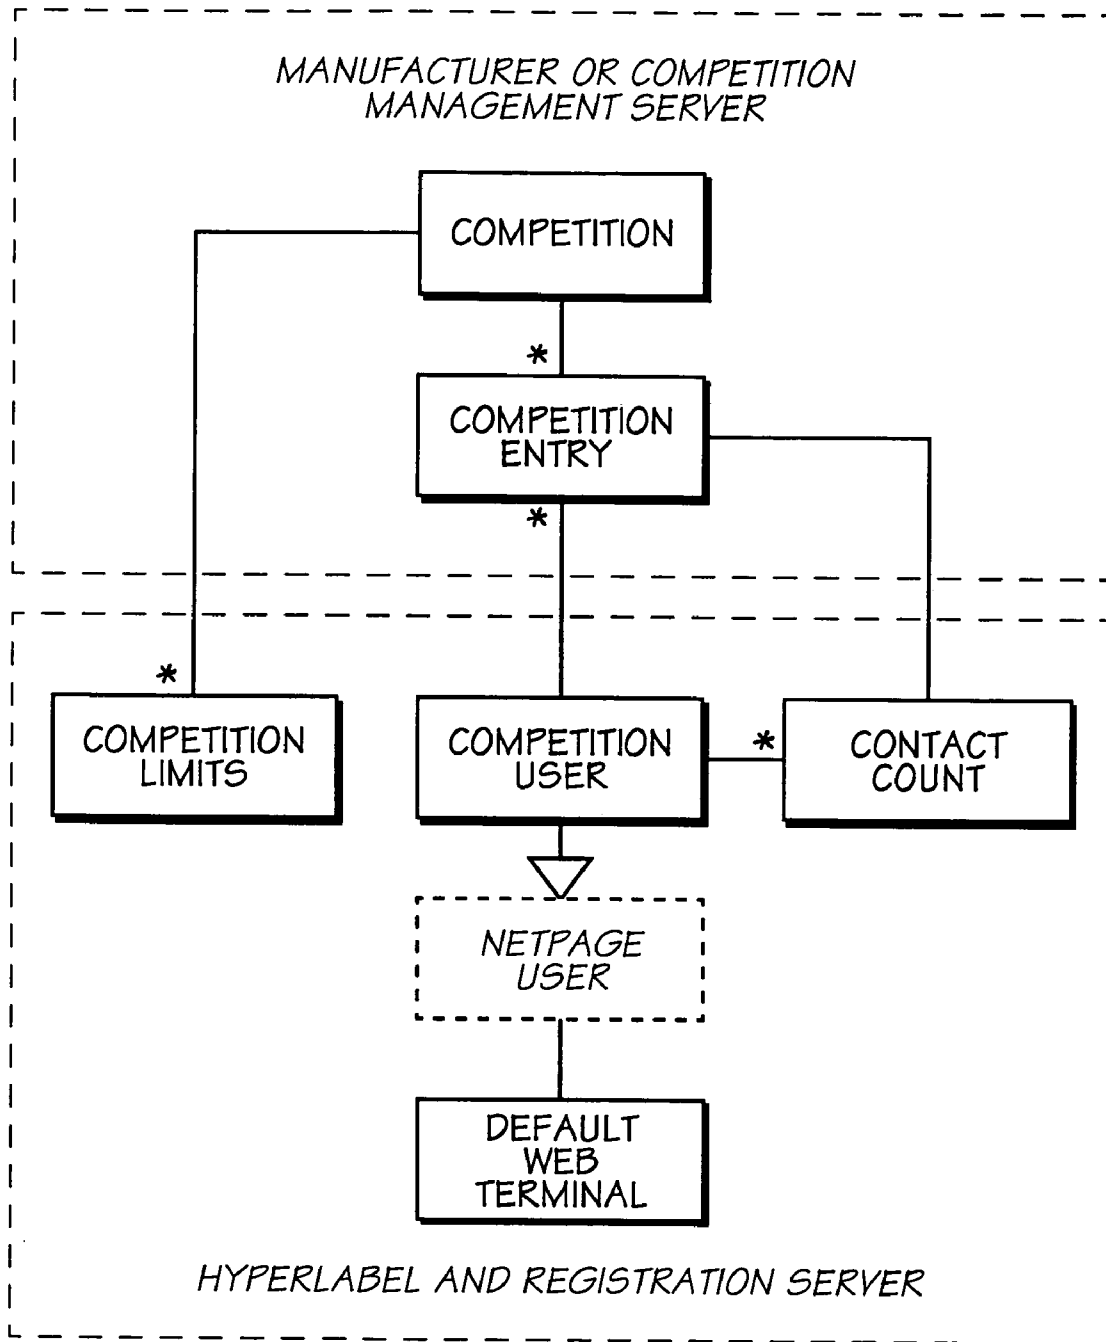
MANUFACTURER OR COMPETITION MANAGEMENT SERVER

COMPETITION

*

COMPETITION ENTRY

*

*

COMPETITION LIMITS

COMPETITION USER

*

CONTACT COUNT

NETPAGE USER

DEFAULT WEB TERMINAL

HYPERLABEL AND REGISTRATION SERVER